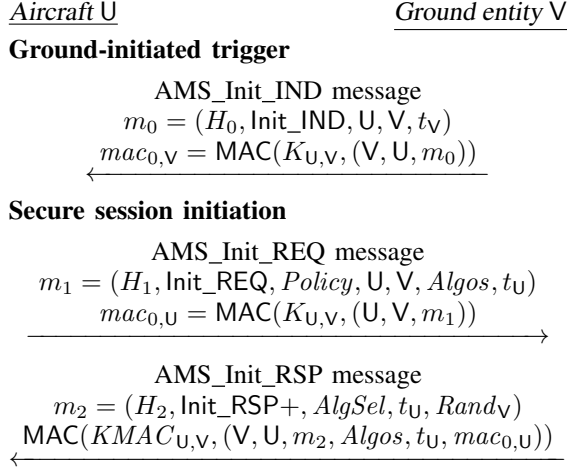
Aircraft $\mathsf{U}$ Ground entity $\mathsf{V}$

**Ground-initiated trigger**

AMS_Init_IND message
$m_0 = (H_0, \mathsf{Init\_IND}, \mathsf{U}, \mathsf{V}, t_{\mathsf{V}})$
$mac_{0,\mathsf{V}} = \mathsf{MAC}(K_{\mathsf{U},\mathsf{V}}, (\mathsf{V}, \mathsf{U}, m_0))$

**Secure session initiation**

AMS_Init_REQ message
$m_1 = (H_1, \mathsf{Init\_REQ}, Policy, \mathsf{U}, \mathsf{V}, Algos, t_{\mathsf{U}})$
$mac_{0,\mathsf{U}} = \mathsf{MAC}(K_{\mathsf{U},\mathsf{V}}, (\mathsf{U}, \mathsf{V}, m_1))$

AMS_Init_RSP message
$m_2 = (H_2, \mathsf{Init\_RSP+}, AlgSel, t_{\mathsf{U}}, Rand_{\mathsf{V}})$
$\mathsf{MAC}(KMAC_{\mathsf{U},\mathsf{V}}, (\mathsf{V}, \mathsf{U}, m_2, Algos, t_{\mathsf{U}}, mac_{0,\mathsf{U}}))$